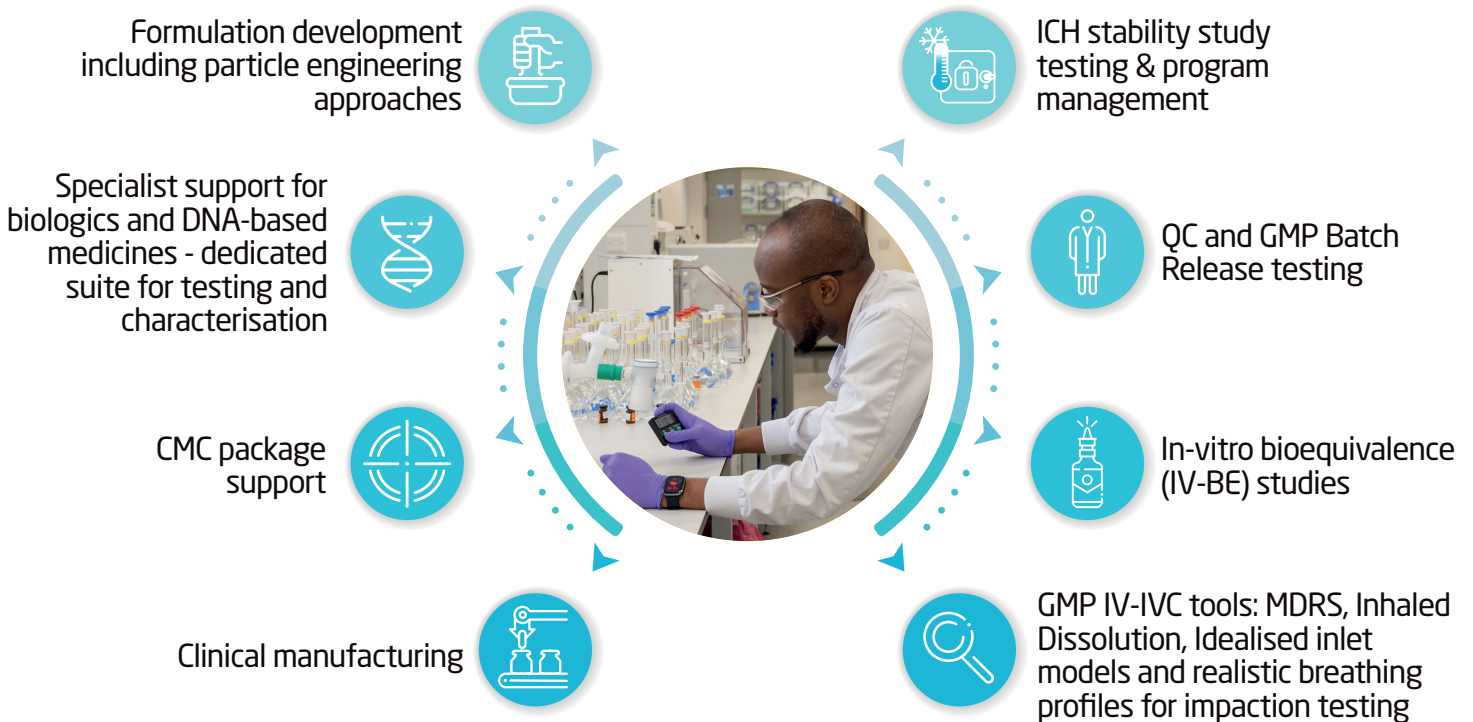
Formulation development including particle engineering approaches

Specialist support for biologics and DNA-based medicines - dedicated suite for testing and characterisation

CMC package support

Clinical manufacturing

ICH stability study testing & program management

QC and GMP Batch Release testing

In-vitro bioequivalence (IV-BE) studies

GMP IV-IVC tools: MDRS, Inhaled Dissolution, Idealised inlet models and realistic breathing profiles for impaction testing